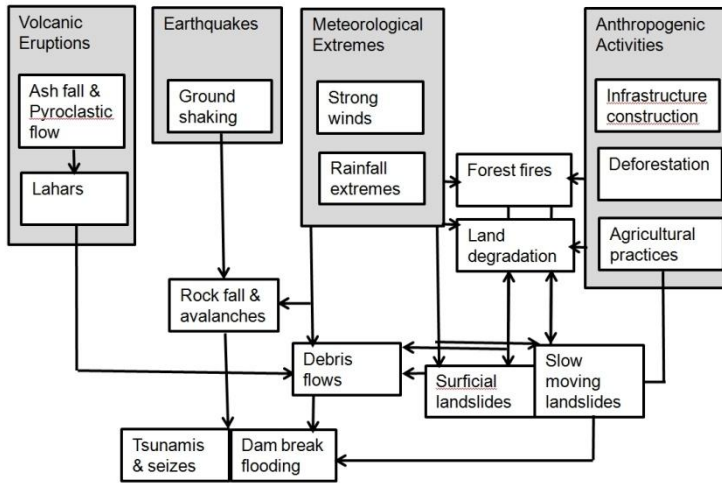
Volcanic Eruptions

Ash fall & Pyroclastic flow

Lahars

Earthquakes

Ground shaking

Meteorological Extremes

Strong winds

Rainfall extremes

Anthropogenic Activities

Infrastructure construction

Deforestation

Agricultural practices

Forest fires

Land degradation

Rock fall & avalanches

Debris flows

Surficial landslides

Slow moving landslides

Tsunamis & seizes

Dam break flooding